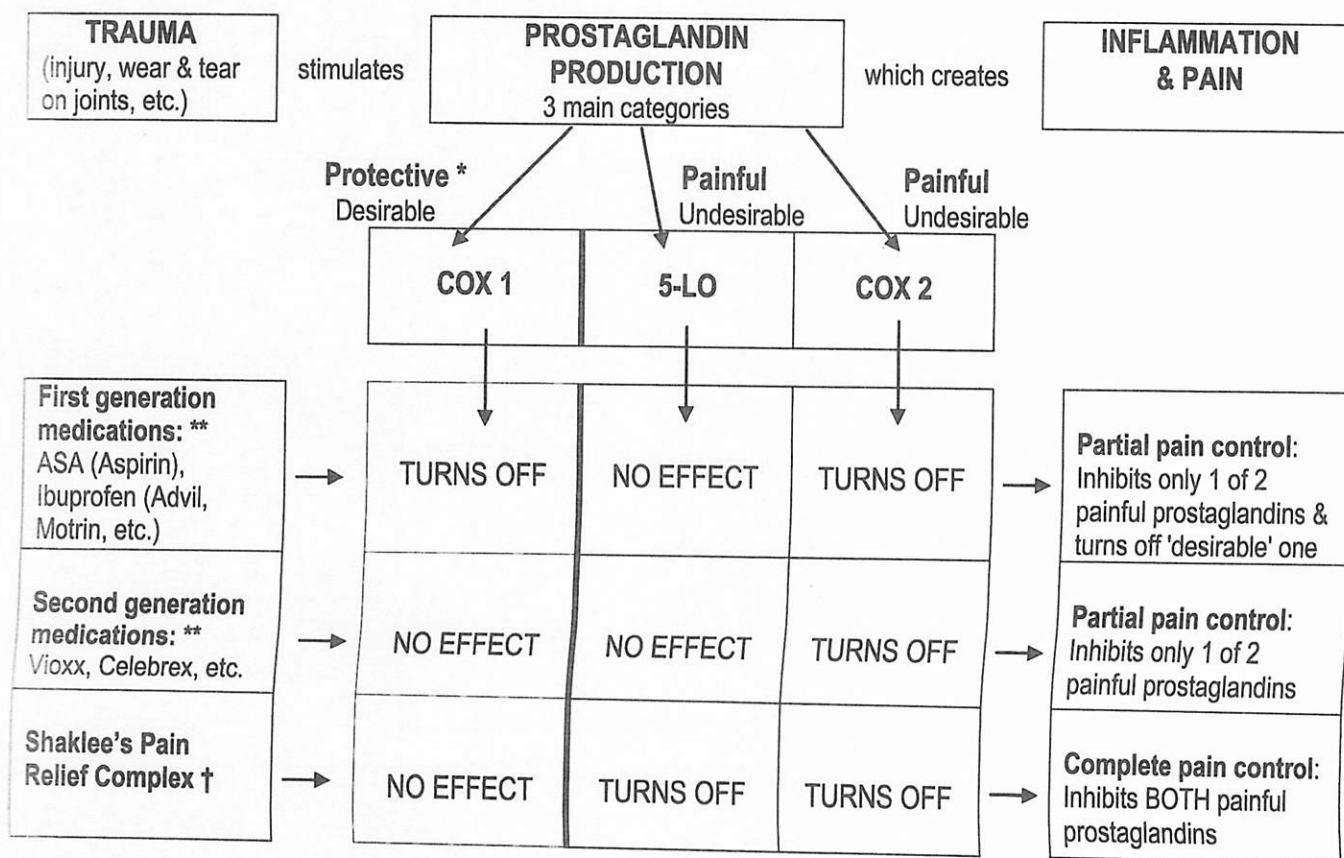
TRAUMA
(injury, wear & tear on joints, etc.)

stimulates

PROSTAGLANDIN PRODUCTION
3 main categories

which creates

INFLAMMATION & PAIN

Protective *
Desirable

Painful
Undesirable

Painful
Undesirable

| | COX 1 | 5-LO | COX 2 | |
|---|---|---|---|---|
| **First generation medications: \*\*** ASA (Aspirin), Ibuprofen (Advil, Motrin, etc.) | TURNS OFF | NO EFFECT | TURNS OFF | **Partial pain control**: Inhibits only 1 of 2 painful prostaglandins & turns off 'desirable' one |
| **Second generation medications: \*\*** Vioxx, Celebrex, etc. | NO EFFECT | NO EFFECT | TURNS OFF | **Partial pain control**: Inhibits only 1 of 2 painful prostaglandins |
| **Shaklee's Pain Relief Complex †** | NO EFFECT | TURNS OFF | TURNS OFF | **Complete pain control**: Inhibits BOTH painful prostaglandins |